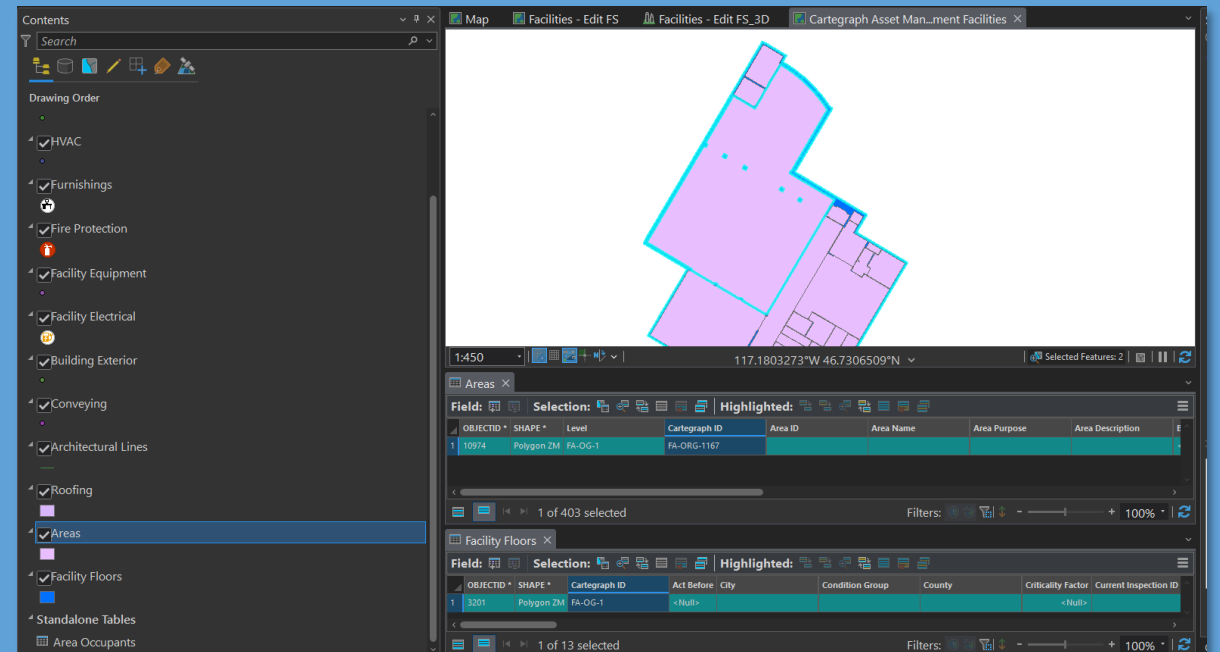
Contents
Search
Drawing Order
HVAC
Furnishings
Fire Protection
Facility Equipment
Facility Electrical
Building Exterior
Conveying
Architectural Lines
Roofing
Areas
Facility Floors
Standalone Tables
Area Occupants

Map | Facilities - Edit FS | Facilities - Edit FS_3D | Cartegraph Asset Man...ment Facilities

1:450
117.1803273°W 46.7306509°N
Selected Features: 2

Areas
Field: Selection: Highlighted:

| | OBJECTID * | SHAPE * | Level | Cartegraph ID | Area ID | Area Name | Area Purpose | Area Description |
|---|---|---|---|---|---|---|---|---|
| 1 | 10974 | Polygon ZM | FA-OG-1 | FA-ORG-1167 | | | | |

1 of 403 selected
Filters: 100%

Facility Floors
Field: Selection: Highlighted:

| | OBJECTID * | SHAPE * | Cartegraph ID | Act Before | City | Condition Group | County | Criticality Factor | Current Inspection ID |
|---|---|---|---|---|---|---|---|---|---|
| 1 | 3201 | Polygon ZM | FA-OG-1 | <Null> | | | | <Null> | |

1 of 13 selected
Filters: 100%